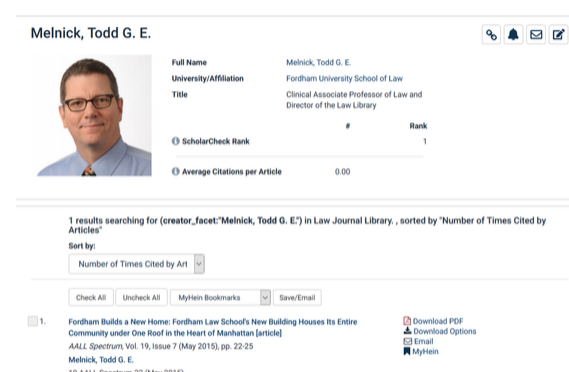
Melnick, Todd G. E.

| | |
|---|---|
| Full Name | Melnick, Todd G. E. |
| University/Affiliation | Fordham University School of Law |
| Title | Clinical Associate Professor of Law and Director of the Law Library |

| | # | Rank |
|---|---|---|
| ScholarCheck Rank | | 1 |
| Average Citations per Article | 0.00 | |

1 results searching for (creator_facet:"Melnick, Todd G. E.") in Law Journal Library. , sorted by "Number of Times Cited by Articles"

Sort by:

Number of Times Cited by Art

Check All | Uncheck All | MyHein Bookmarks | Save/Email

1. Fordham Builds a New Home: Fordham Law School's New Building Houses Its Entire Community under One Roof in the Heart of Manhattan [article]
AALL Spectrum, Vol. 19, Issue 7 (May 2015), pp. 22-25
Melnick, Todd G. E.
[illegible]

Download PDF
Download Options
Email
MyHein